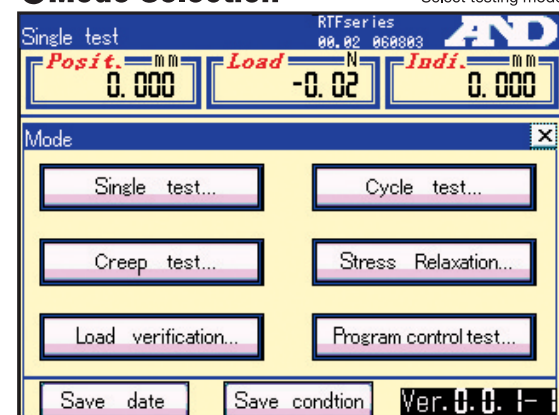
Mode Selection
Select testing mode

Single test
RTFseries
00.02 060803
A&D

Posit. mm
0. 000

Load N
-0. 02

Indi. mm
0. 000

Mode
×

Single test...
Cycle test...
Creep test...
Stress Relaxation...
Load verification...
Program control test...

Save date
Save condtion
Ver. 0. 0. 1- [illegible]